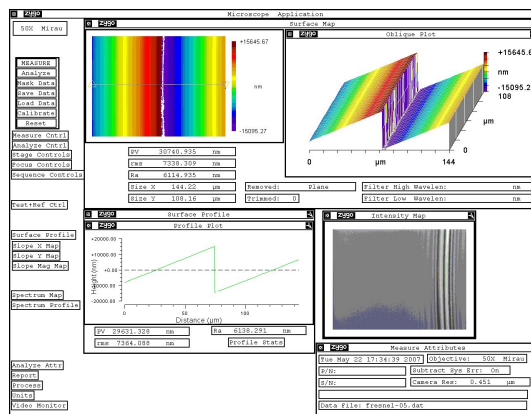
Zygo
Microscope Application

50X Mirau

MEASURE
Analyze
Mask Data
Save Data
Load Data
Calibrate
Reset

Measure Cntrl
Analyze Cntrl
Stage Controls
Focus Controls
Sequence Controls

Test+Ref Ctrl

Surface Profile
Slope X Map
Slope Y Map
Slope Mag Map

Spectrum Map
Spectrum Profile

Analyze Attr
Report
Process
Units
Video Monitor

Surface Map

+15645.67
nm
-15095.27

Zygo
Oblique Plot
+15645.
nm
-15095.2
108
μm
0
0
μm
144

PV 30740.935 nm
rms 7338.309 nm
Ra 6114.935 nm
Size X 144.22 μm
Size Y 108.16 μm

Removed: Plane
Trimmed: 0
Filter High Wavelen: nm
Filter Low Wavelen: nm

Surface Profile
Zygo
Profile Plot
+20000.00
+10000.00
+0.00
-10000.00
-20000.00
Height (nm)
0 50 100
Distance (μm)

PV 29631.328 nm
rms 7364.088 nm
Ra 6138.291 nm
Profile Stats

Zygo
Intensity Map

Zygo
Measure Attributes
Tue May 22 17:34:39 2007
Objective: 50X Mirau
P/N:
Subtract Sys Err: On
S/N:
Camera Res: 0.451 μm

Data File: fresnel-05.dat